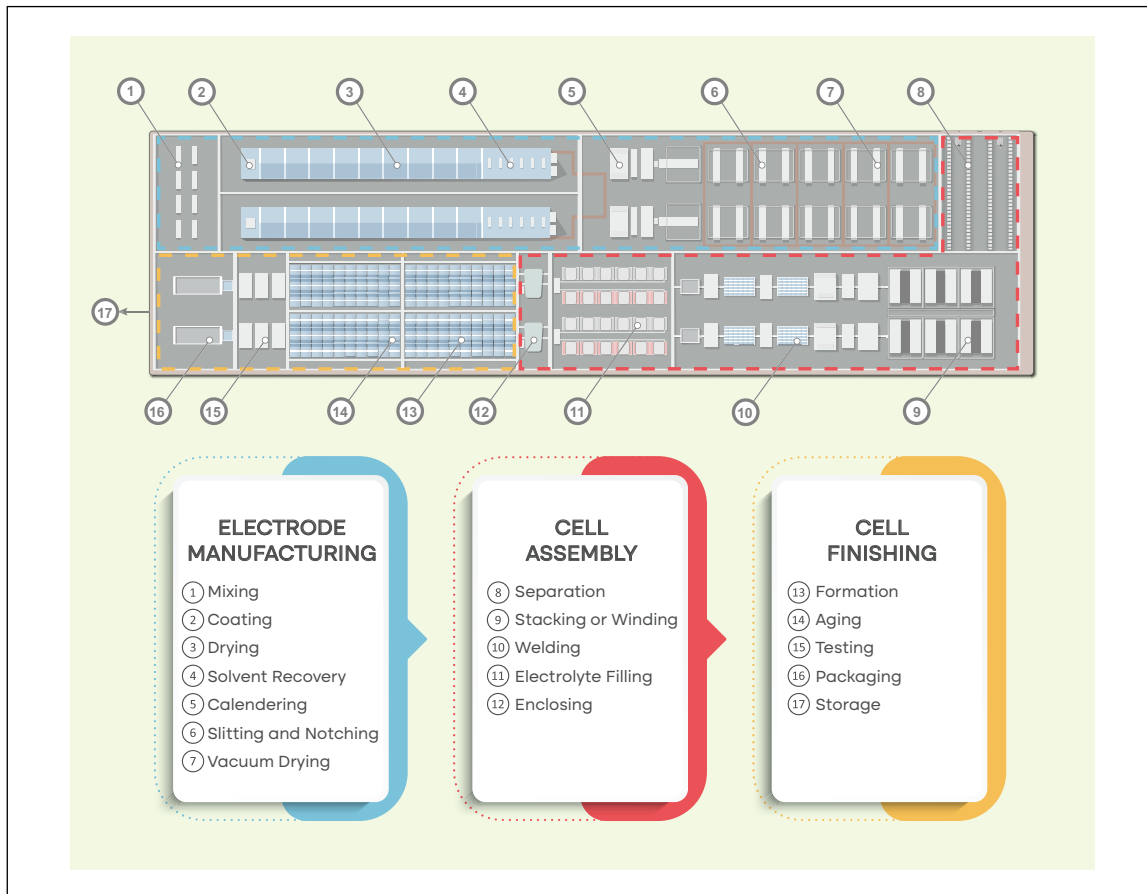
1 2 3 4 5 6 7 8

17

16 15 14 13 12 11 10 9

ELECTRODE MANUFACTURING

1 Mixing
2 Coating
3 Drying
4 Solvent Recovery
5 Calendering
6 Slitting and Notching
7 Vacuum Drying

CELL ASSEMBLY

8 Separation
9 Stacking or Winding
10 Welding
11 Electrolyte Filling
12 Enclosing

CELL FINISHING

13 Formation
14 Aging
15 Testing
16 Packaging
17 Storage